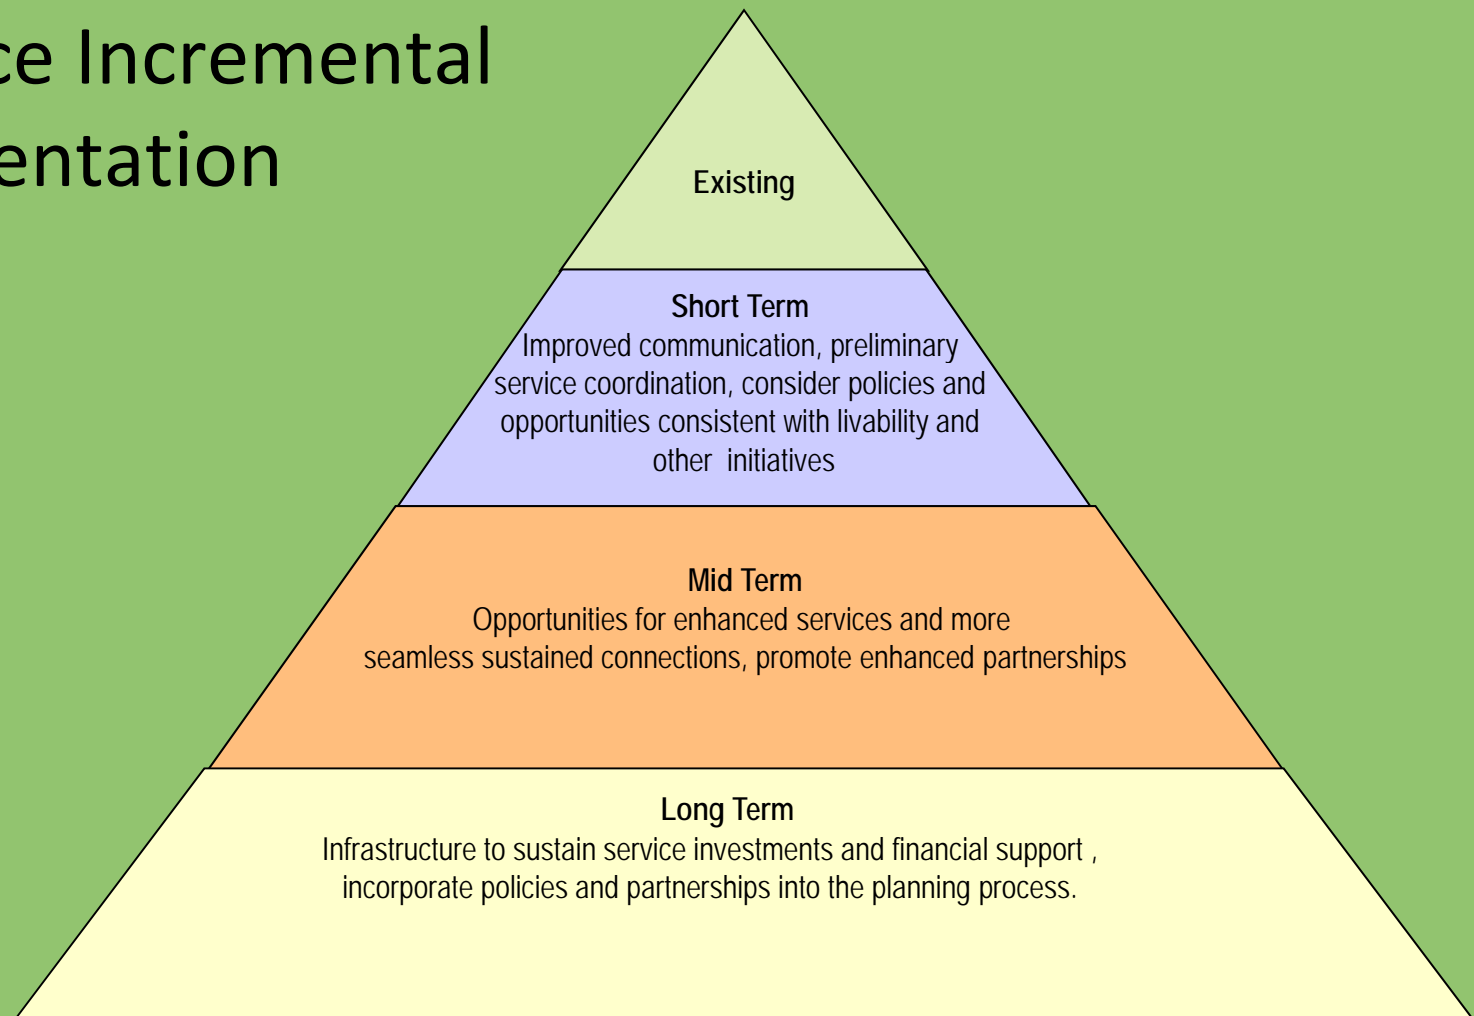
ce Incremental
entation

Existing

Short Term
Improved communication, preliminary service coordination, consider policies and opportunities consistent with livability and other initiatives

Mid Term
Opportunities for enhanced services and more seamless sustained connections, promote enhanced partnerships

Long Term
Infrastructure to sustain service investments and financial support , incorporate policies and partnerships into the planning process.